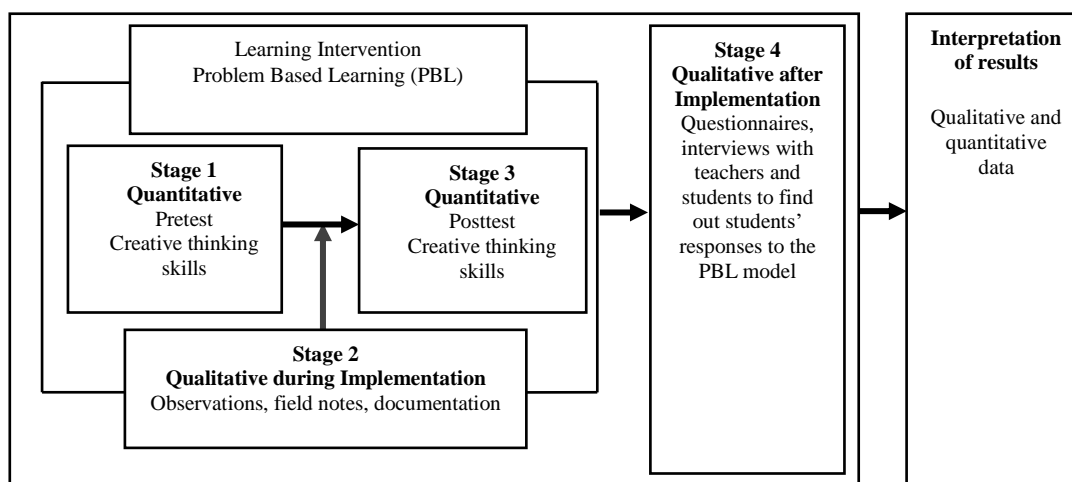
Learning Intervention
Problem Based Learning (PBL)

**Stage 1**
**Quantitative**
Pretest
Creative thinking skills

**Stage 3**
**Quantitative**
Posttest
Creative thinking skills

**Stage 2**
**Qualitative during Implementation**
Observations, field notes, documentation

**Stage 4**
**Qualitative after Implementation**
Questionnaires, interviews with teachers and students to find out students' responses to the PBL model

**Interpretation of results**
Qualitative and quantitative data